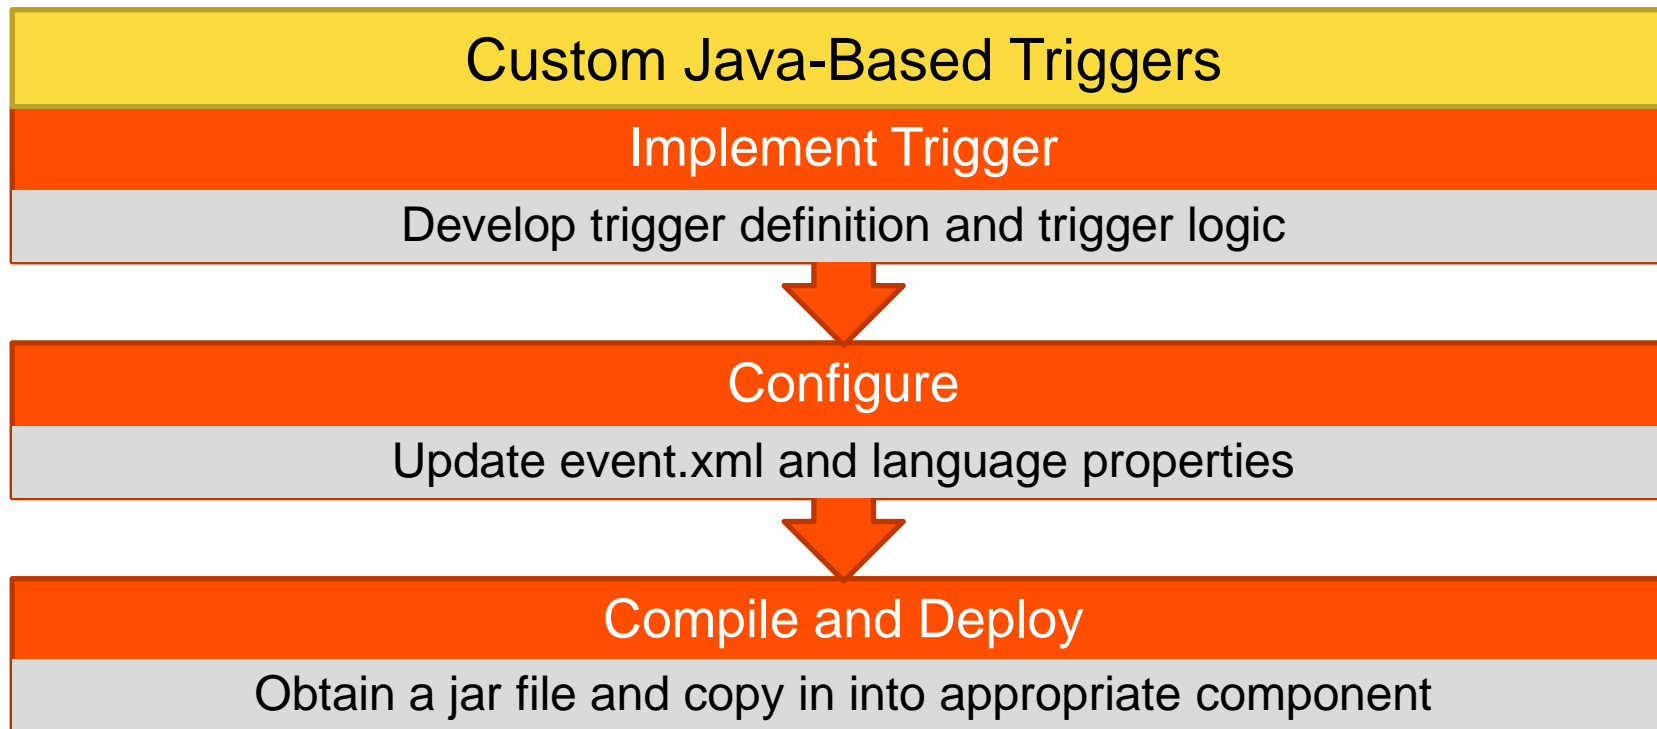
Custom Java-Based Triggers

Implement Trigger

Develop trigger definition and trigger logic

Configure

Update event.xml and language properties

Compile and Deploy

Obtain a jar file and copy in into appropriate component